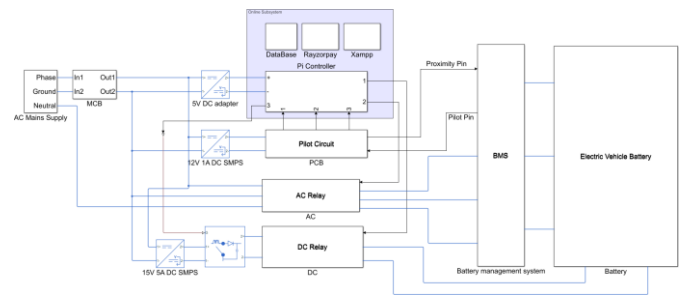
Online Subsystem

DataBase

Rayzorpay

Xampp

Pi Controller

Phase

Ground

Neutral

AC Mains Supply

In1

In2

Out1

Out2

MCB

5V DC adapter

12V 1A DC SMPS

15V 5A DC SMPS

1

2

3

Pilot Circuit

PCB

AC Relay

AC

DC Relay

DC

Proximity Pin

Pilot Pin

BMS

Battery management system

Electric Vehicle Battery

Battery